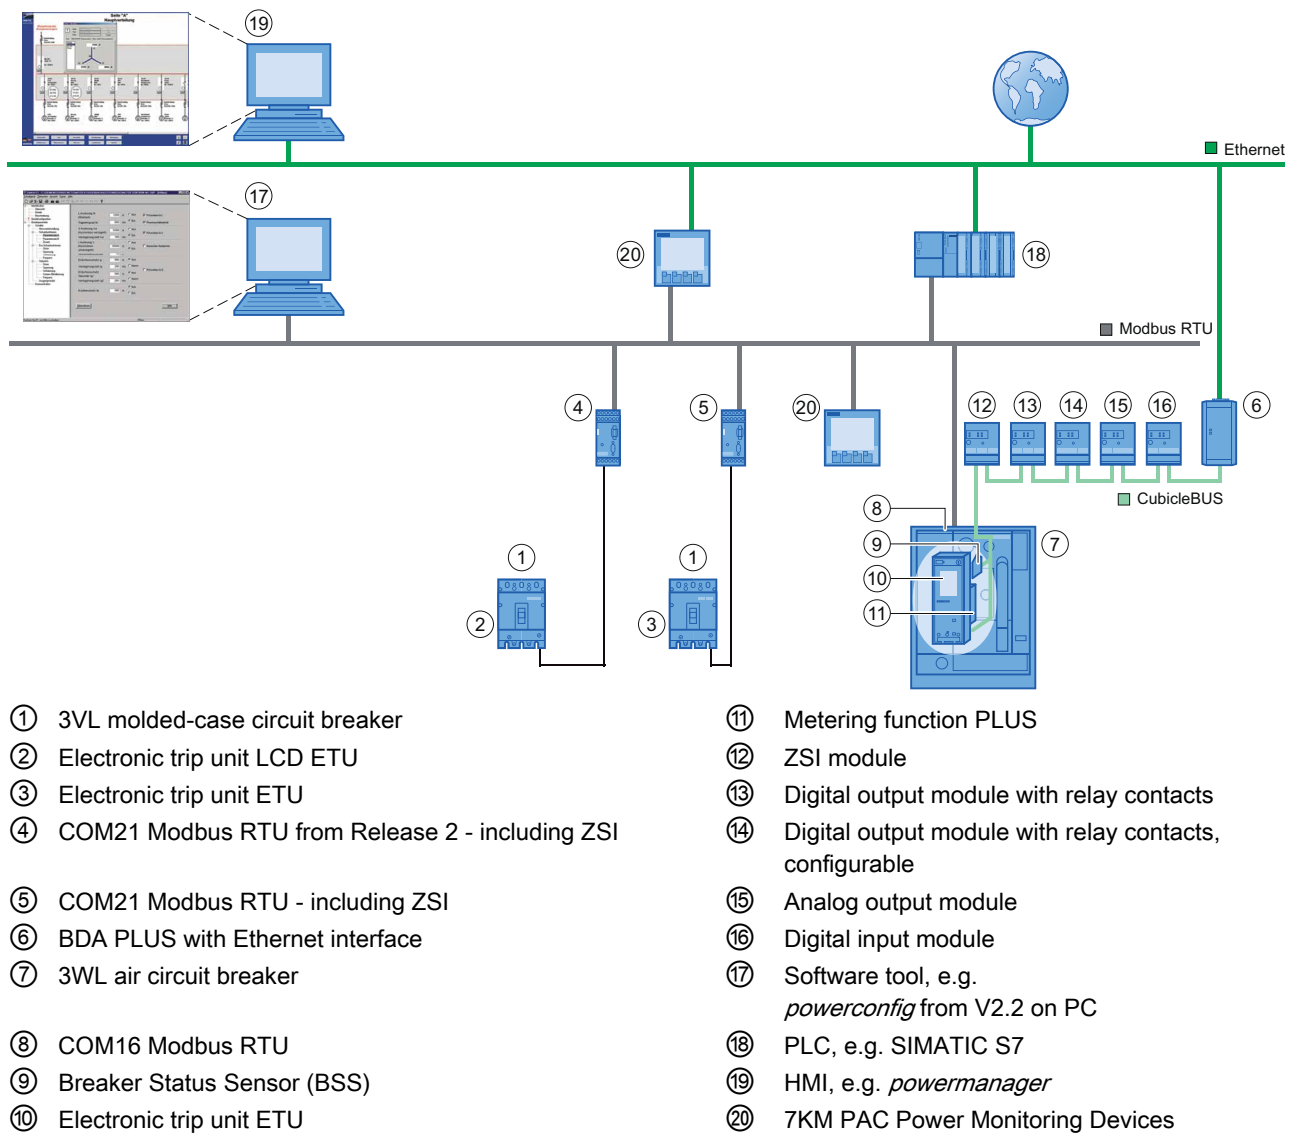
19

Ethernet

17

20

18

Modbus RTU

4

5

20

12 13 14 15 16

6

CubicleBUS

8

7

9

10

11

1

1

2

3

① 3VL molded-case circuit breaker
② Electronic trip unit LCD ETU
③ Electronic trip unit ETU
④ COM21 Modbus RTU from Release 2 - including ZSI
⑤ COM21 Modbus RTU - including ZSI
⑥ BDA PLUS with Ethernet interface
⑦ 3WL air circuit breaker
⑧ COM16 Modbus RTU
⑨ Breaker Status Sensor (BSS)
⑩ Electronic trip unit ETU

⑪ Metering function PLUS
⑫ ZSI module
⑬ Digital output module with relay contacts
⑭ Digital output module with relay contacts, configurable
⑮ Analog output module
⑯ Digital input module
⑰ Software tool, e.g. *powerconfig* from V2.2 on PC
⑱ PLC, e.g. SIMATIC S7
⑲ HMI, e.g. *powermanager*
⑳ 7KM PAC Power Monitoring Devices